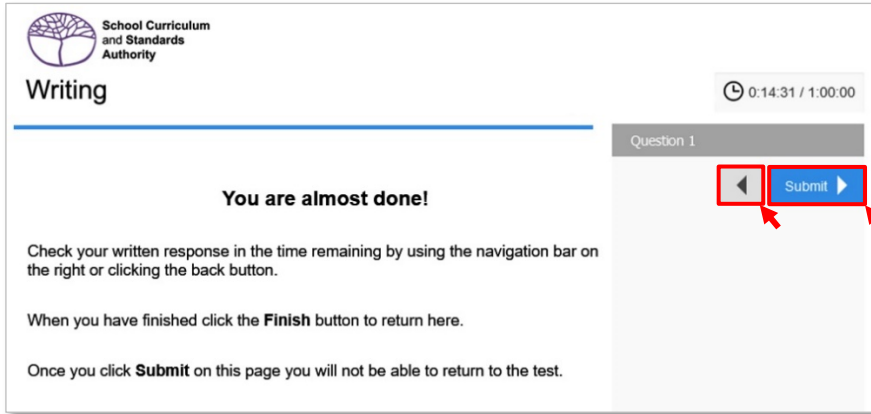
School Curriculum and Standards Authority

Writing

0:14:31 / 1:00:00

Question 1

Submit

You are almost done!

Check your written response in the time remaining by using the navigation bar on the right or clicking the back button.

When you have finished click the **Finish** button to return here.

Once you click **Submit** on this page you will not be able to return to the test.